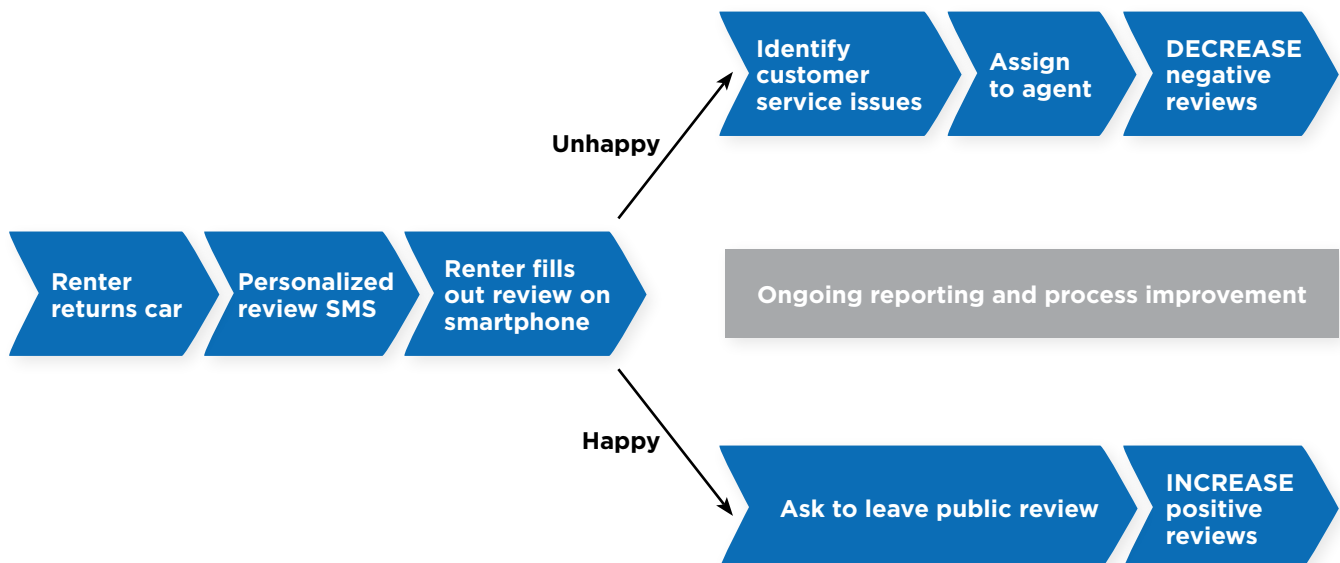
Renter returns car

Personalized review SMS

Renter fills out review on smartphone

Unhappy

Identify customer service issues

Assign to agent

DECREASE negative reviews

Ongoing reporting and process improvement

Happy

Ask to leave public review

INCREASE positive reviews